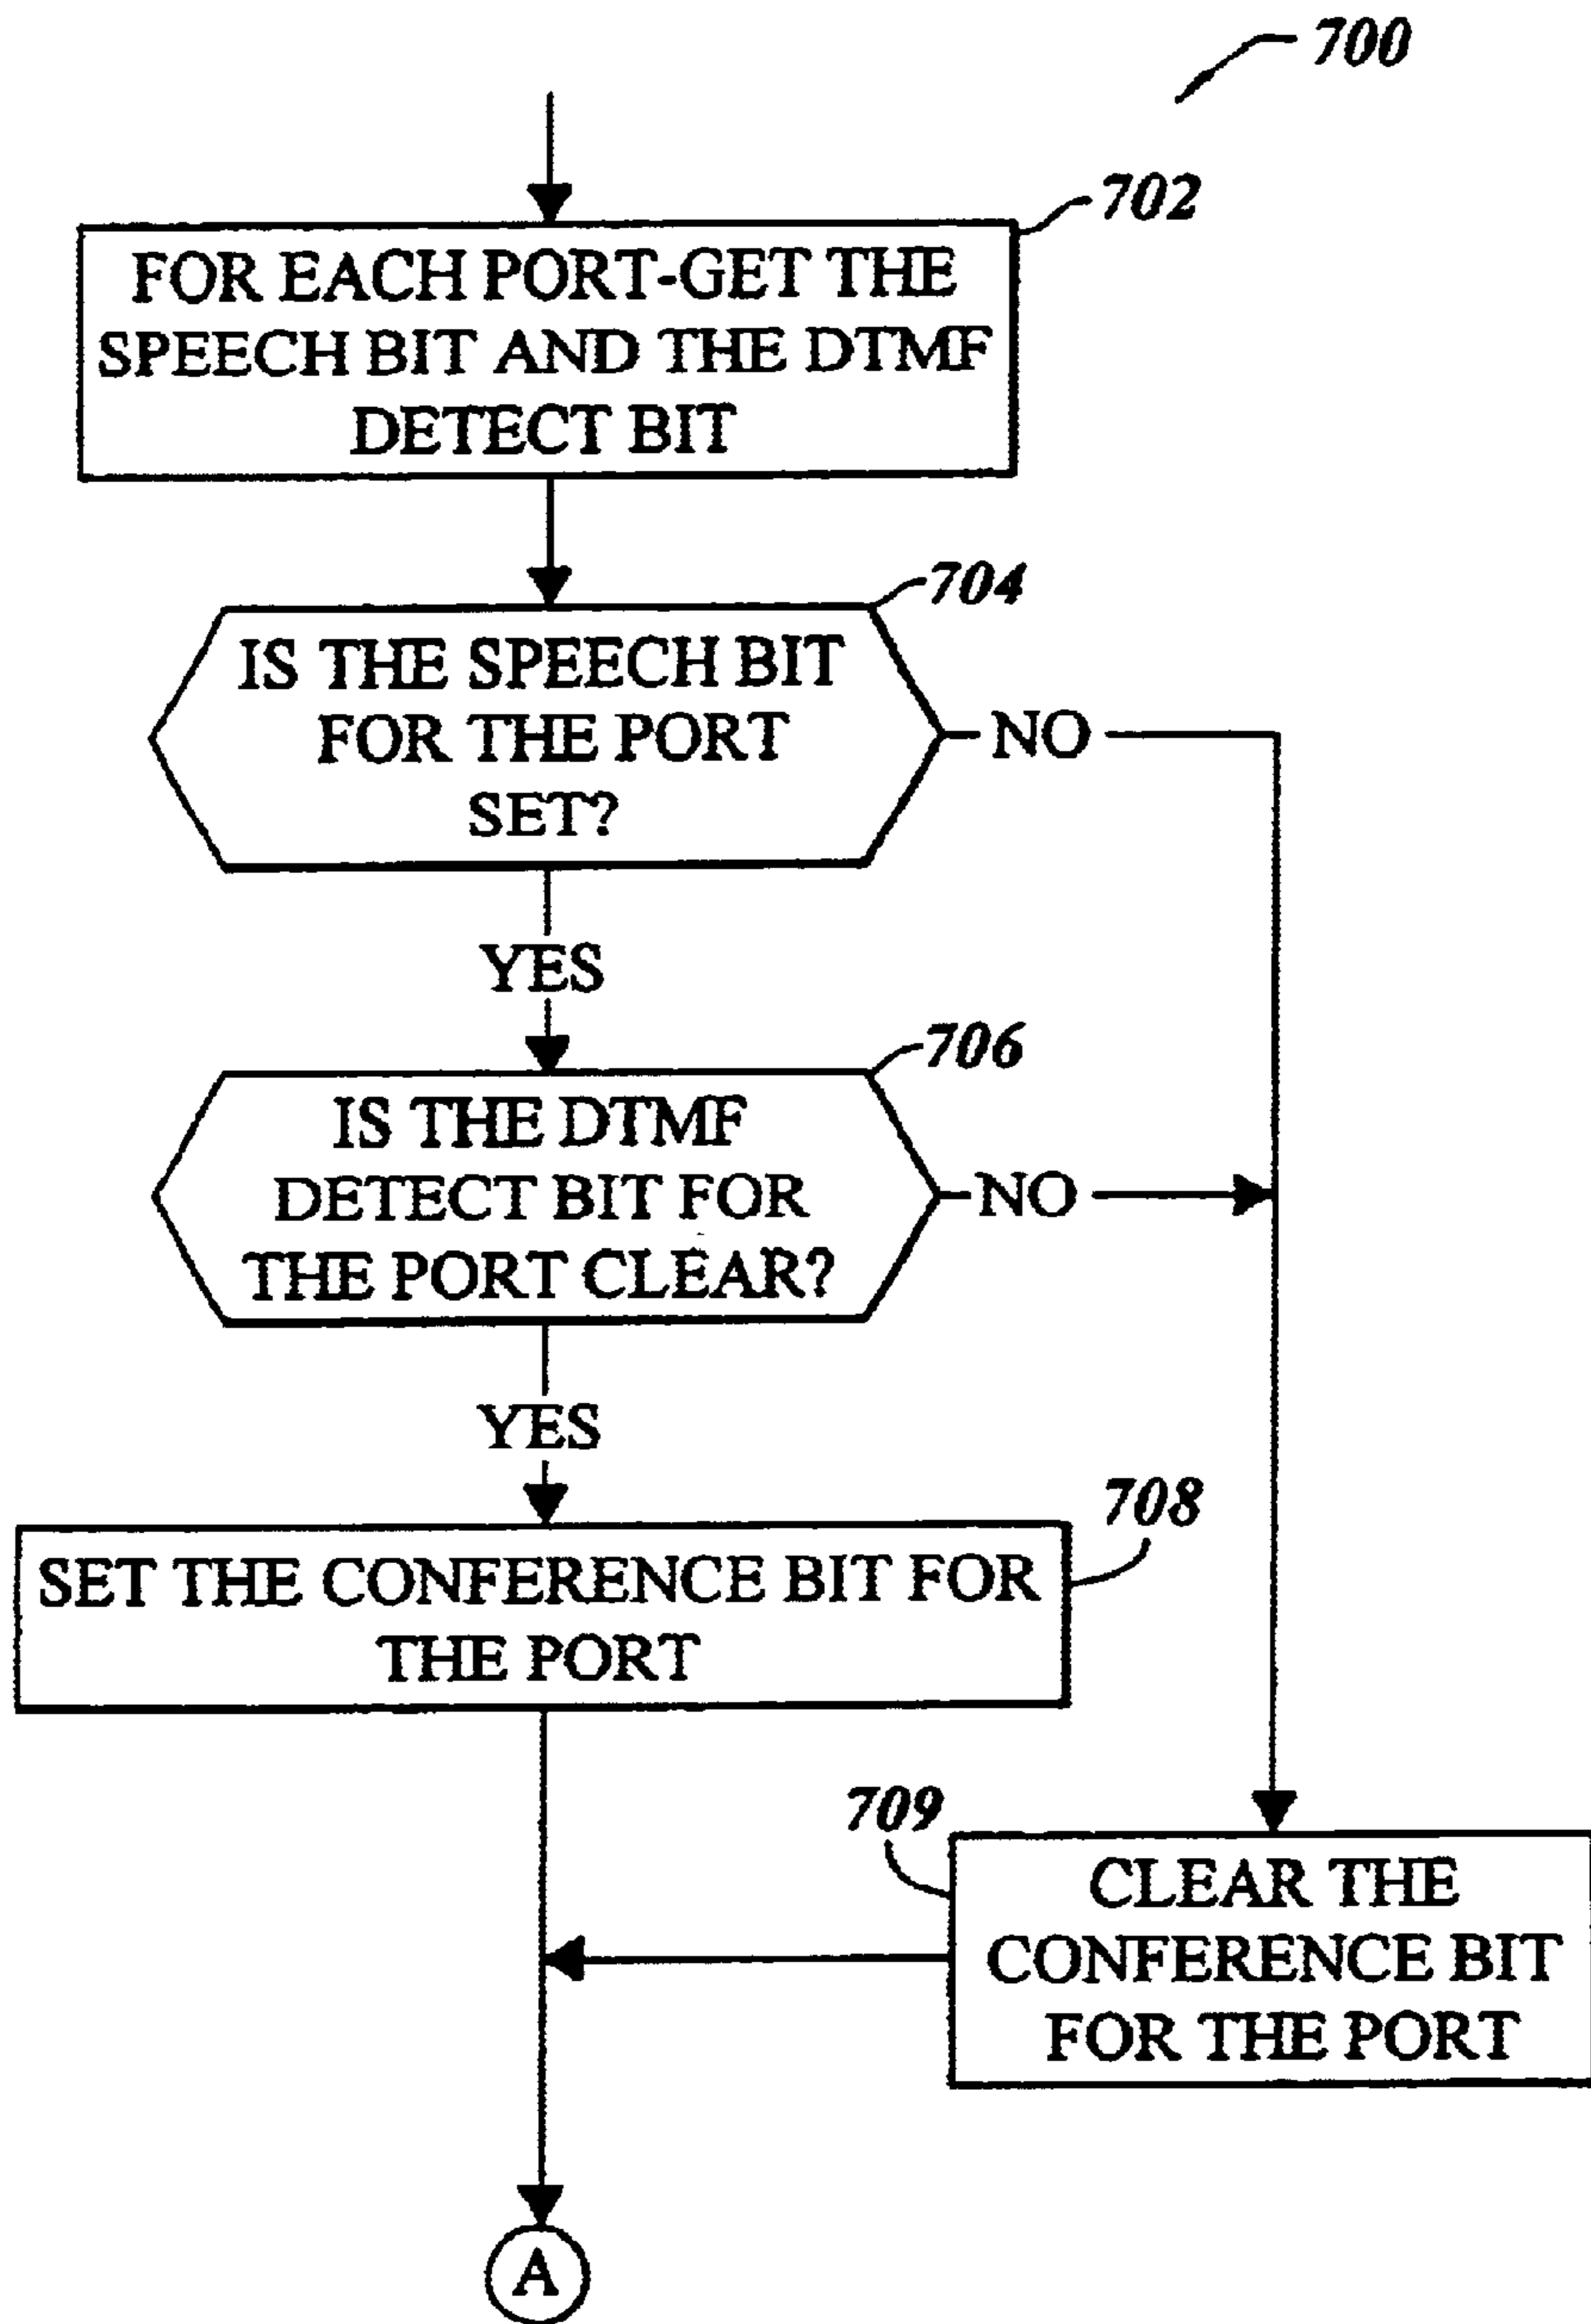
700

702
FOR EACH PORT-GET THE SPEECH BIT AND THE DTMF DETECT BIT

704
IS THE SPEECH BIT FOR THE PORT SET?

NO

YES

706
IS THE DTMF DETECT BIT FOR THE PORT CLEAR?

NO

YES

708
SET THE CONFERENCE BIT FOR THE PORT

709
CLEAR THE CONFERENCE BIT FOR THE PORT

A